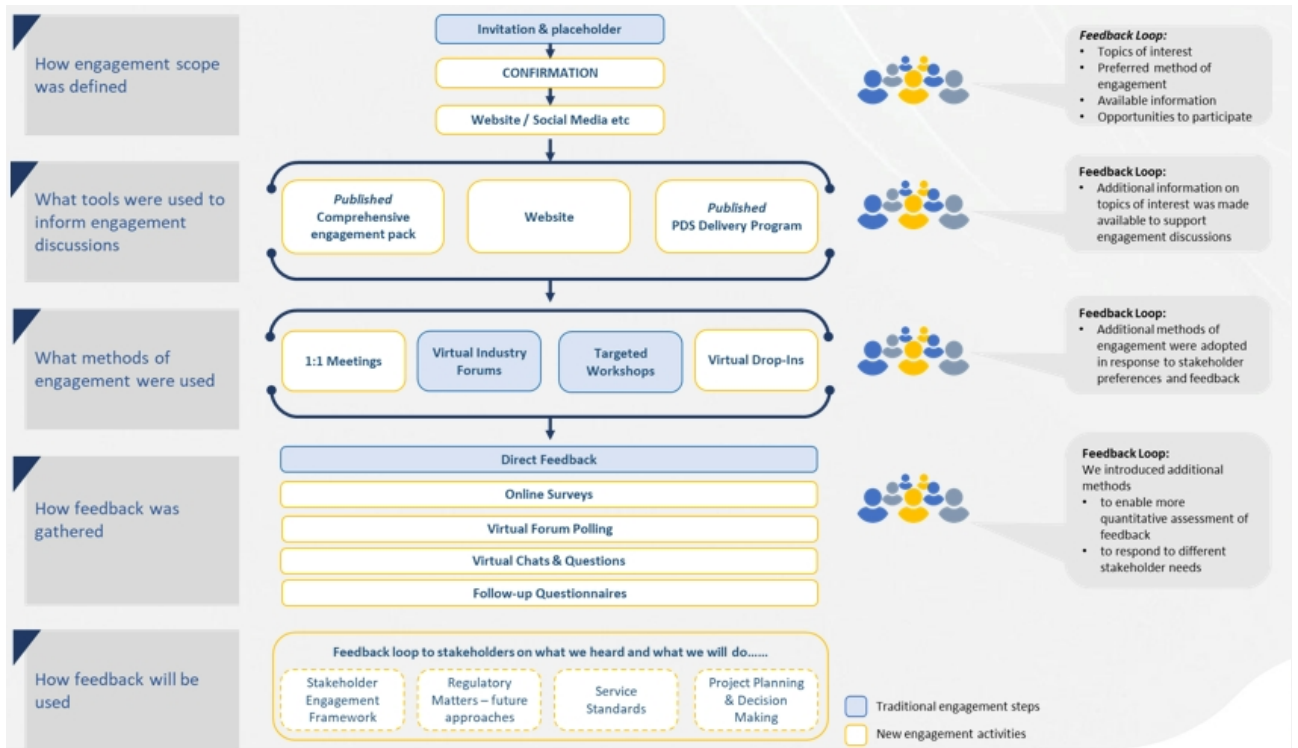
How engagement scope was defined

Invitation & placeholder

CONFIRMATION

Website / Social Media etc

Feedback Loop:
• Topics of interest
• Preferred method of engagement
• Available information
• Opportunities to participate

What tools were used to inform engagement discussions

Published Comprehensive engagement pack

Website

Published PDS Delivery Program

Feedback Loop:
• Additional information on topics of interest was made available to support engagement discussions

What methods of engagement were used

1:1 Meetings

Virtual Industry Forums

Targeted Workshops

Virtual Drop-Ins

Feedback Loop:
• Additional methods of engagement were adopted in response to stakeholder preferences and feedback

How feedback was gathered

Direct Feedback

Online Surveys

Virtual Forum Polling

Virtual Chats & Questions

Follow-up Questionnaires

Feedback Loop:
We introduced additional methods
• to enable more quantitative assessment of feedback
• to respond to different stakeholder needs

How feedback will be used

Feedback loop to stakeholders on what we heard and what we will do......

Stakeholder Engagement Framework

Regulatory Matters – future approaches

Service Standards

Project Planning & Decision Making

Traditional engagement steps

New engagement activities